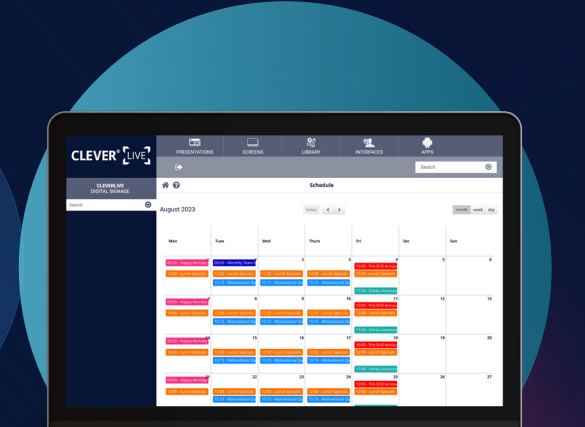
CLEVER® LIVE

PRESENTATIONS SCREENS LIBRARY INTERFACES APPS

Search

CLEVERLIVE DIGITAL SIGNAGE

Search

Schedule

August 2023

today < >

month week day

| Mon | Tues | Wed | Thurs | Fri | Sat | Sun |
|---|---|---|---|---|---|---|
| 31 09:00 - Happy Monday 12:00 - Lunch Specials | 1 09:00 - Monthly Team M 12:00 - Lunch Specials 15:15 - Motivational Q | 2 12:00 - Lunch Specials 15:15 - Motivational Q | 3 12:00 - Lunch Specials 15:15 - Motivational Q | 4 10:00 - Fire Drill Annou 12:00 - Lunch Specials 17:00 - Drinks Announ | 5 | 6 |
| 7 09:00 - Happy Monday 12:00 - Lunch Specials | 8 12:00 - Lunch Specials 15:15 - Motivational Q | 9 12:00 - Lunch Specials 15:15 - Motivational Q | 10 12:00 - Lunch Specials 15:15 - Motivational Q | 11 10:00 - Fire Drill Annou 12:00 - Lunch Specials 17:00 - Drinks Announ | 12 | 13 |
| 14 09:00 - Happy Monday 12:00 - Lunch Specials | 15 12:00 - Lunch Specials 15:15 - Motivational Q | 16 12:00 - Lunch Specials 15:15 - Motivational Q | 17 12:00 - Lunch Specials 15:15 - Motivational Q | 18 10:00 - Fire Drill Annou 12:00 - Lunch Specials 17:00 - Drinks Announ | 19 | 20 |
| 21 09:00 - Happy Monday 12:00 - Lunch Specials | 22 12:00 - Lunch Specials 15:15 - Motivational Q | 23 12:00 - Lunch Specials 15:15 - Motivational Q | 24 12:00 - Lunch Specials 15:15 - Motivational Q | 25 10:00 - Fire Drill Annou 12:00 - Lunch Specials | 26 | 27 |